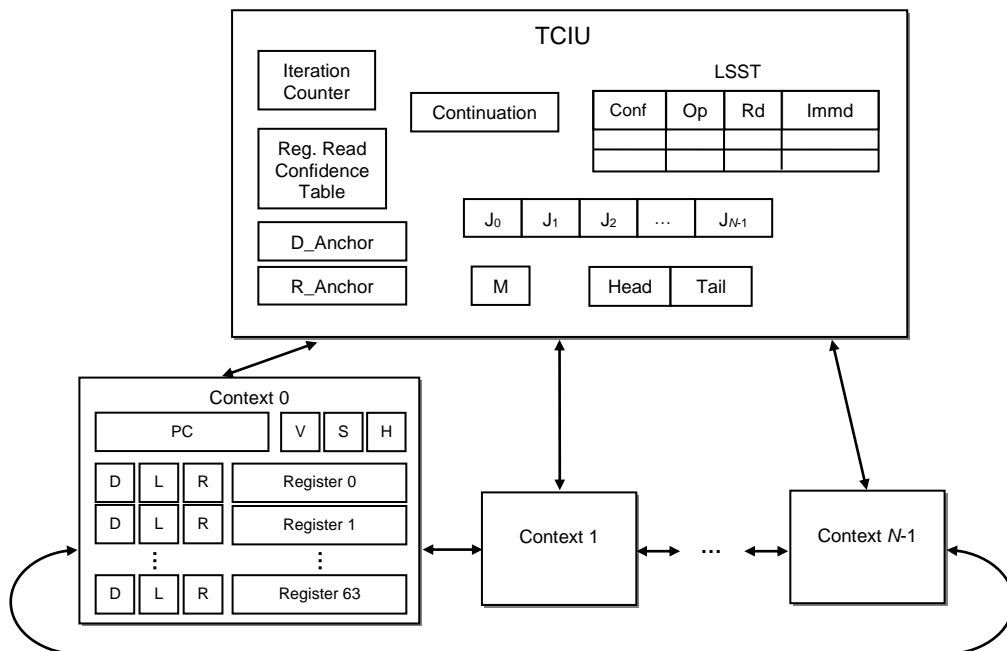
TCIU

Iteration Counter

Continuation

LSST

| Conf | Op | Rd | Immd |
|---|---|---|---|
| | | | |
| | | | |

Reg. Read Confidence Table

$J_0$ $J_1$ $J_2$ … $J_{N-1}$

D_Anchor

R_Anchor

M

Head Tail

Context 0

PC V S H

D L R Register 0

D L R Register 1

⋮ ⋮

D L R Register 63

Context 1

…

Context $N$-1